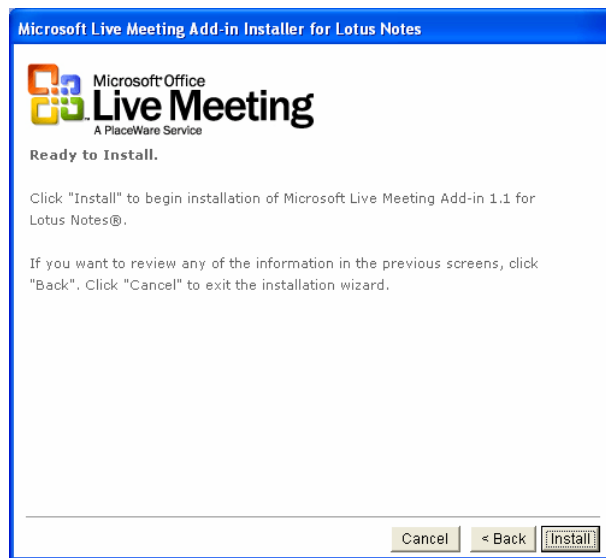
Microsoft Live Meeting Add-in Installer for Lotus Notes

Microsoft Office
Live Meeting
A PlaceWare Service

Ready to Install.

Click "Install" to begin installation of Microsoft Live Meeting Add-in 1.1 for Lotus Notes®.

If you want to review any of the information in the previous screens, click "Back". Click "Cancel" to exit the installation wizard.

Cancel
< Back
Install